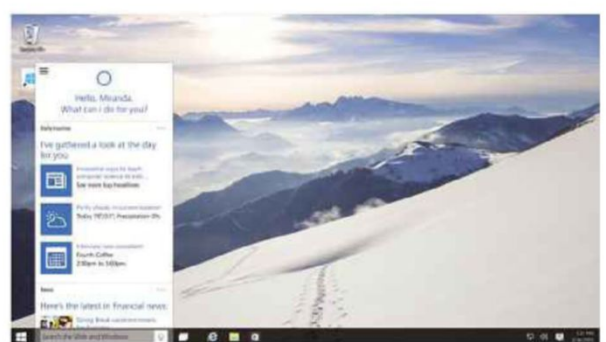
Hello, Miranda.
What can I do for you?

Daily routine

I've gathered a look at the day for you

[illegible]
See more top headlines

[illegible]
Today 78°/55° Precipitation 0%

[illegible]
Fourth Coffee
2:00pm to 3:00pm

News

Here's the latest in financial news

Search the Web and Windows